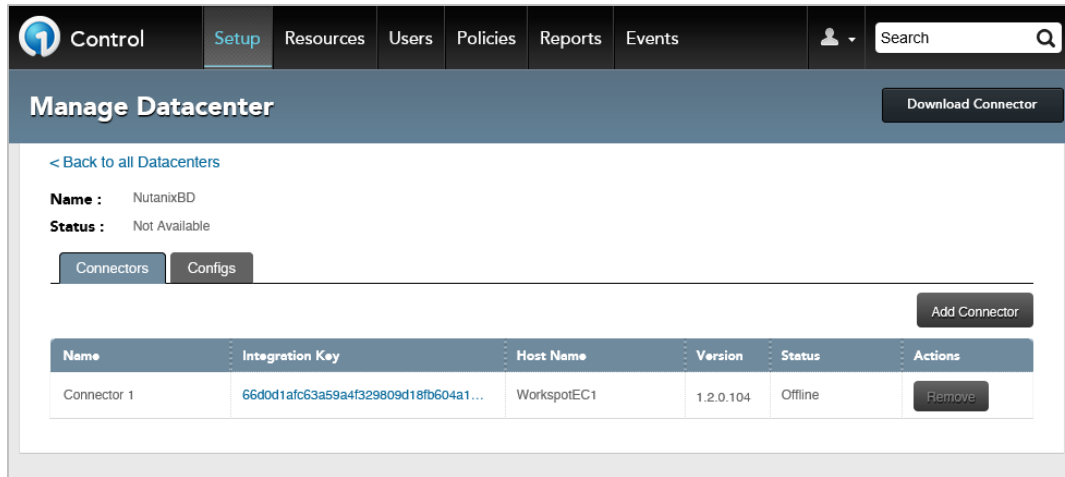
Control Setup Resources Users Policies Reports Events Search

Manage Datacenter

Download Connector

< Back to all Datacenters

Name : NutanixBD
Status : Not Available

Connectors Configs

Add Connector

| Name | Integration Key | Host Name | Version | Status | Actions |
|---|---|---|---|---|---|
| Connector 1 | 66d0d1afc63a59a4f329809d18fb604a1… | WorkspotEC1 | 1.2.0.104 | Offline | Remove |